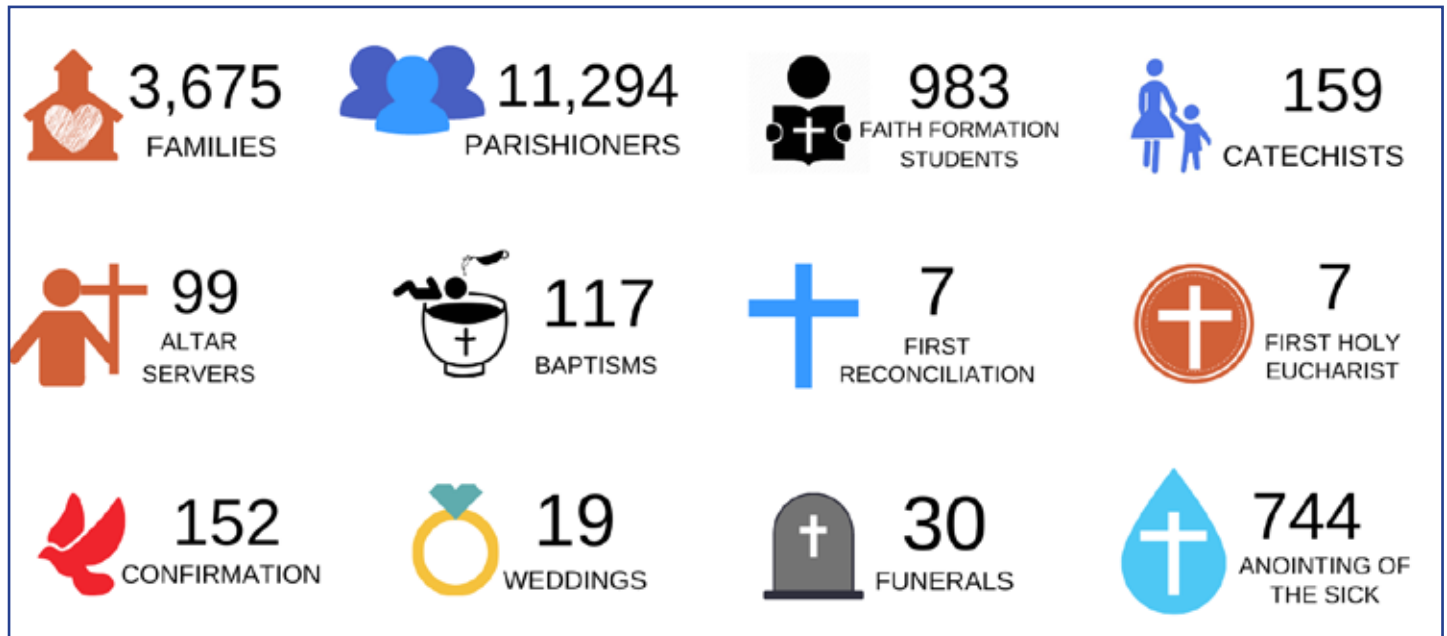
3,675
FAMILIES

11,294
PARISHIONERS

983
FAITH FORMATION STUDENTS

159
CATECHISTS

99
ALTAR SERVERS

117
BAPTISMS

7
FIRST RECONCILIATION

7
FIRST HOLY EUCHARIST

152
CONFIRMATION

19
WEDDINGS

30
FUNERALS

744
ANOINTING OF THE SICK